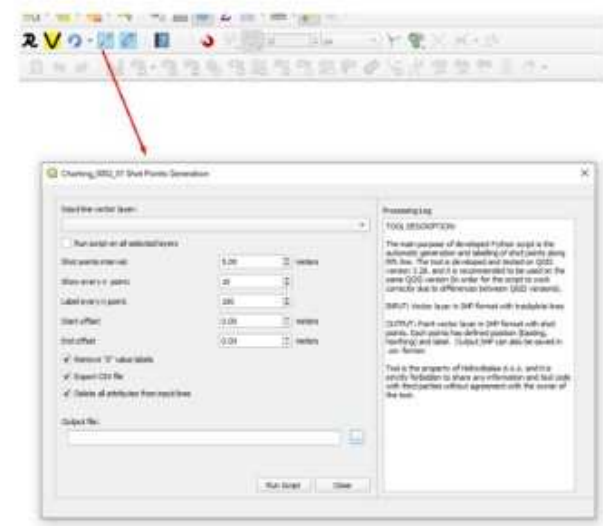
Charting_SRQ_07 Shot Points Generation

Select line vector layer:

Run script on all selected layers

Shot points interval: 5.00 meters

Show every n. points: 10

Label every n points: 100

Start offset: 0.00 meters

End offset: 0.00 meters

Remove "0" value labels

Export CSV file

Delete all attributes from input lines

Output file:

Run Script Close

Processing Log:

TOOL DESCRIPTION:

The main purpose of developed Python script is the automatic generation and labelling of shot points along SHP lines. The tool is developed and tested on QGIS version 3.28, and it is recommended to be used on the same QGIS version (in order for the script to work correctly due to differences between QGIS versions).

INPUT: Vector layer in SHP format with track/plot lines

OUTPUT: Point vector layer in SHP format with shot points. Each points has defined position (Easting, Northing) and label. Output SHP can also be saved in .csv format.

Tool is the property of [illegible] d.o.o. and it is strictly forbidden to share any information and tool code with third parties without agreement with the owner of the tool.